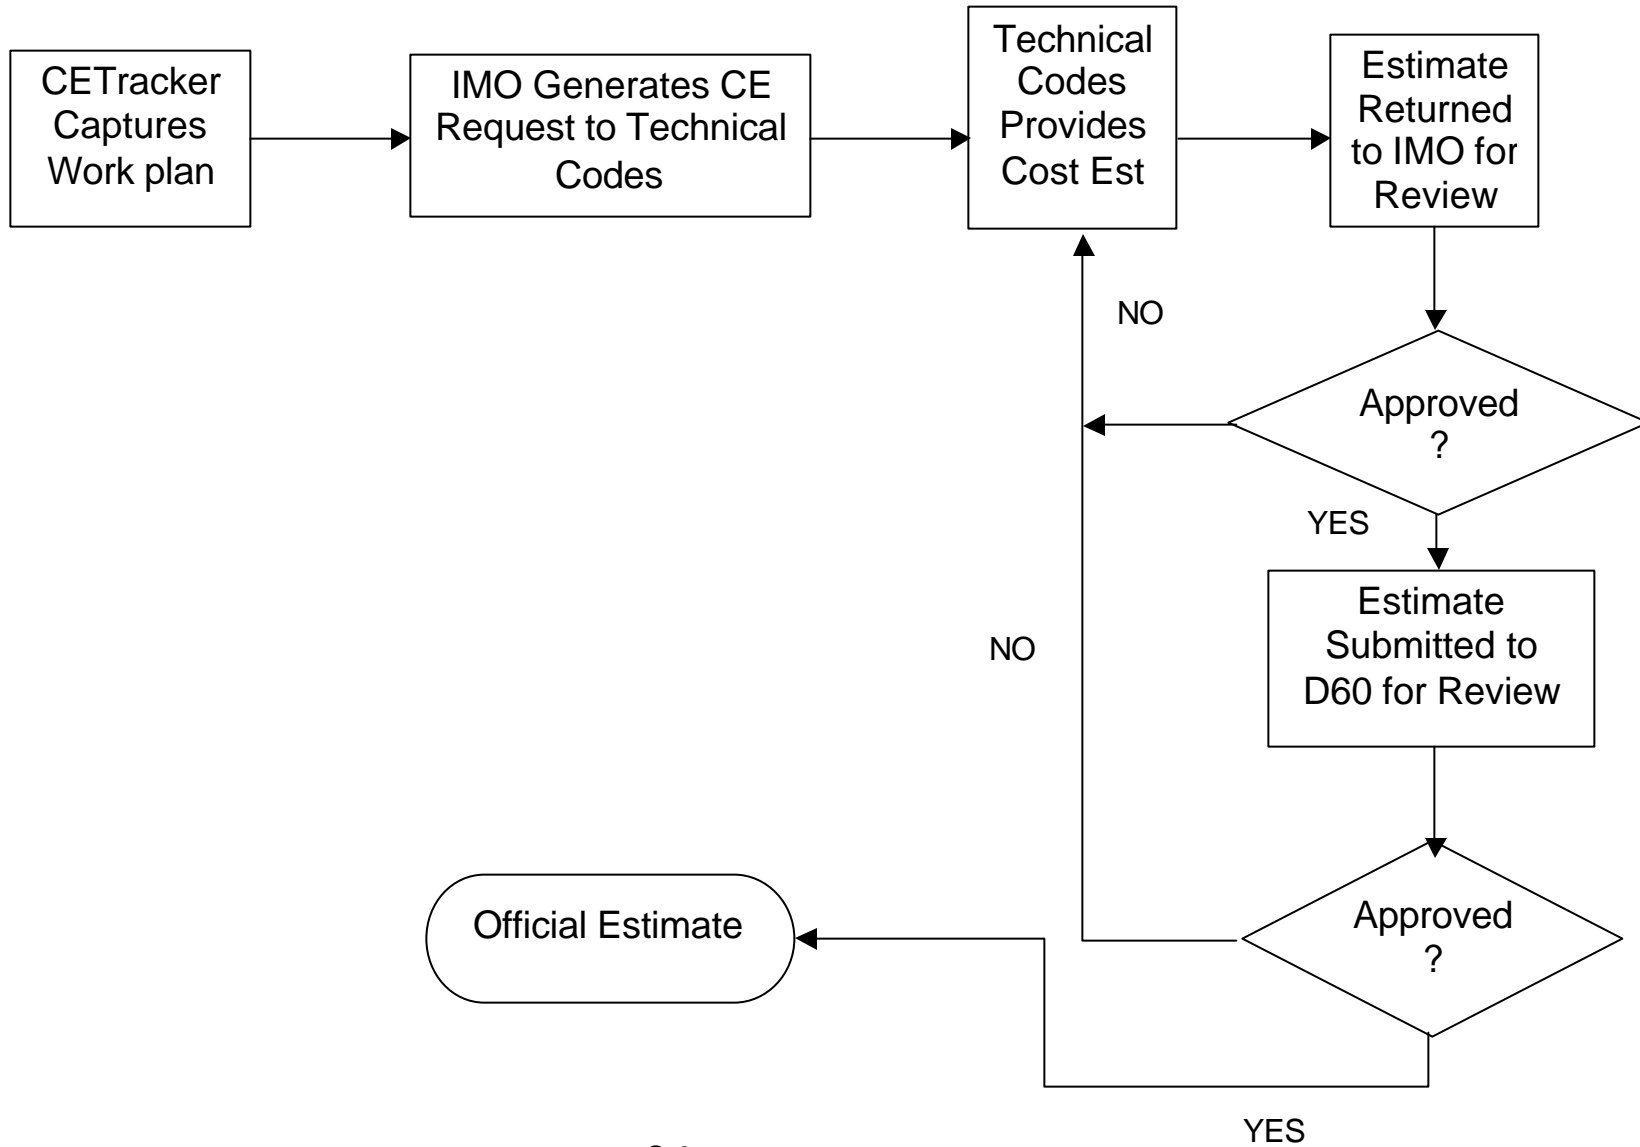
CETracker Captures Work plan

IMO Generates CE Request to Technical Codes

Technical Codes Provides Cost Est

Estimate Returned to IMO for Review

NO

Approved ?

YES

Estimate Submitted to D60 for Review

NO

Official Estimate

Approved ?

YES

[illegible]